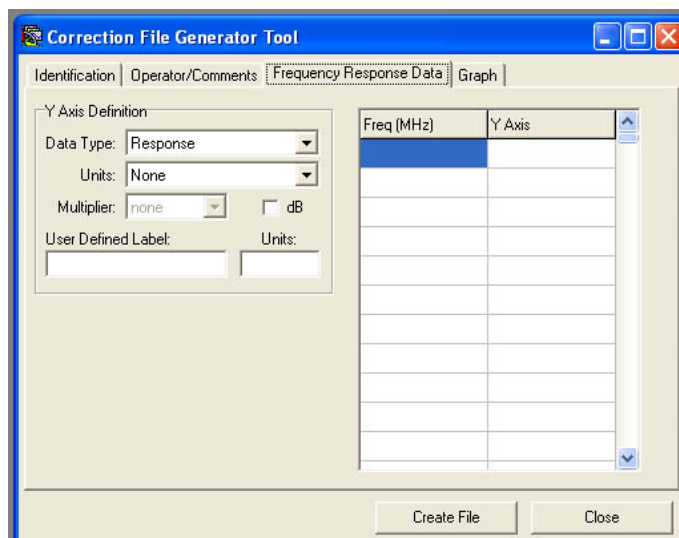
Correction File Generator Tool

Identification | Operator/Comments | Frequency Response Data | Graph

Y Axis Definition

Data Type: Response

Units: None

Multiplier: none

dB

User Defined Label:

Units:

| Freq (MHz) | Y Axis |
|---|---|
| | |

Create File

Close